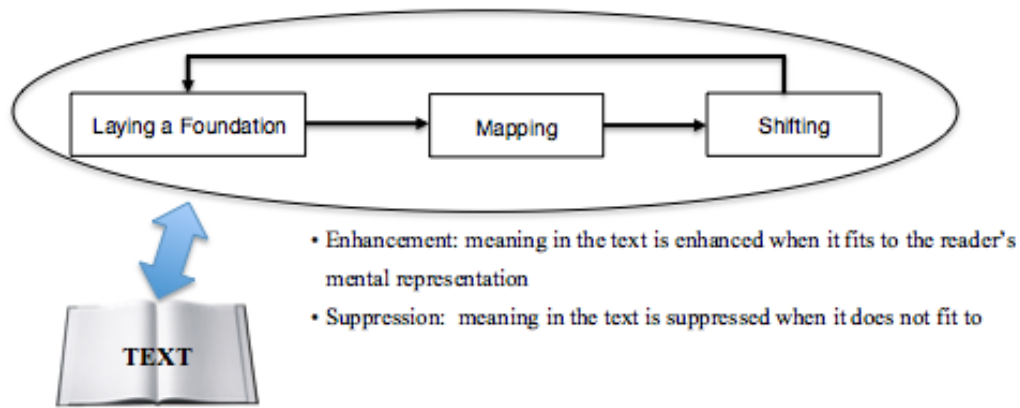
Laying a Foundation

Mapping

Shifting

TEXT

• Enhancement: meaning in the text is enhanced when it fits to the reader's mental representation

• Suppression: meaning in the text is suppressed when it does not fit to